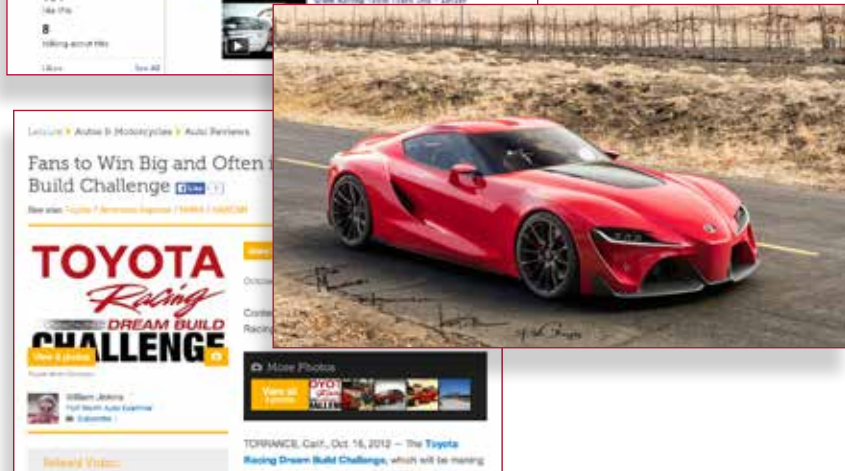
like this

8
talking about this

Leisure > Autos & Motorcycles > Auto Reviews

Fans to Win Big and Often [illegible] Build Challenge Like

See also: Toyota / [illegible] / NHRA / NASCAR

TOYOTA Racing DREAM BUILD CHALLENGE

View 4 photos

William Jekins
Fort Worth Auto Examiner
Subscribe

Related Video:

More Photos

View all 4 photos

TORRANCE, Calif., Oct. 16, 2012 — The Toyota Racing Dream Build Challenge, which will be making